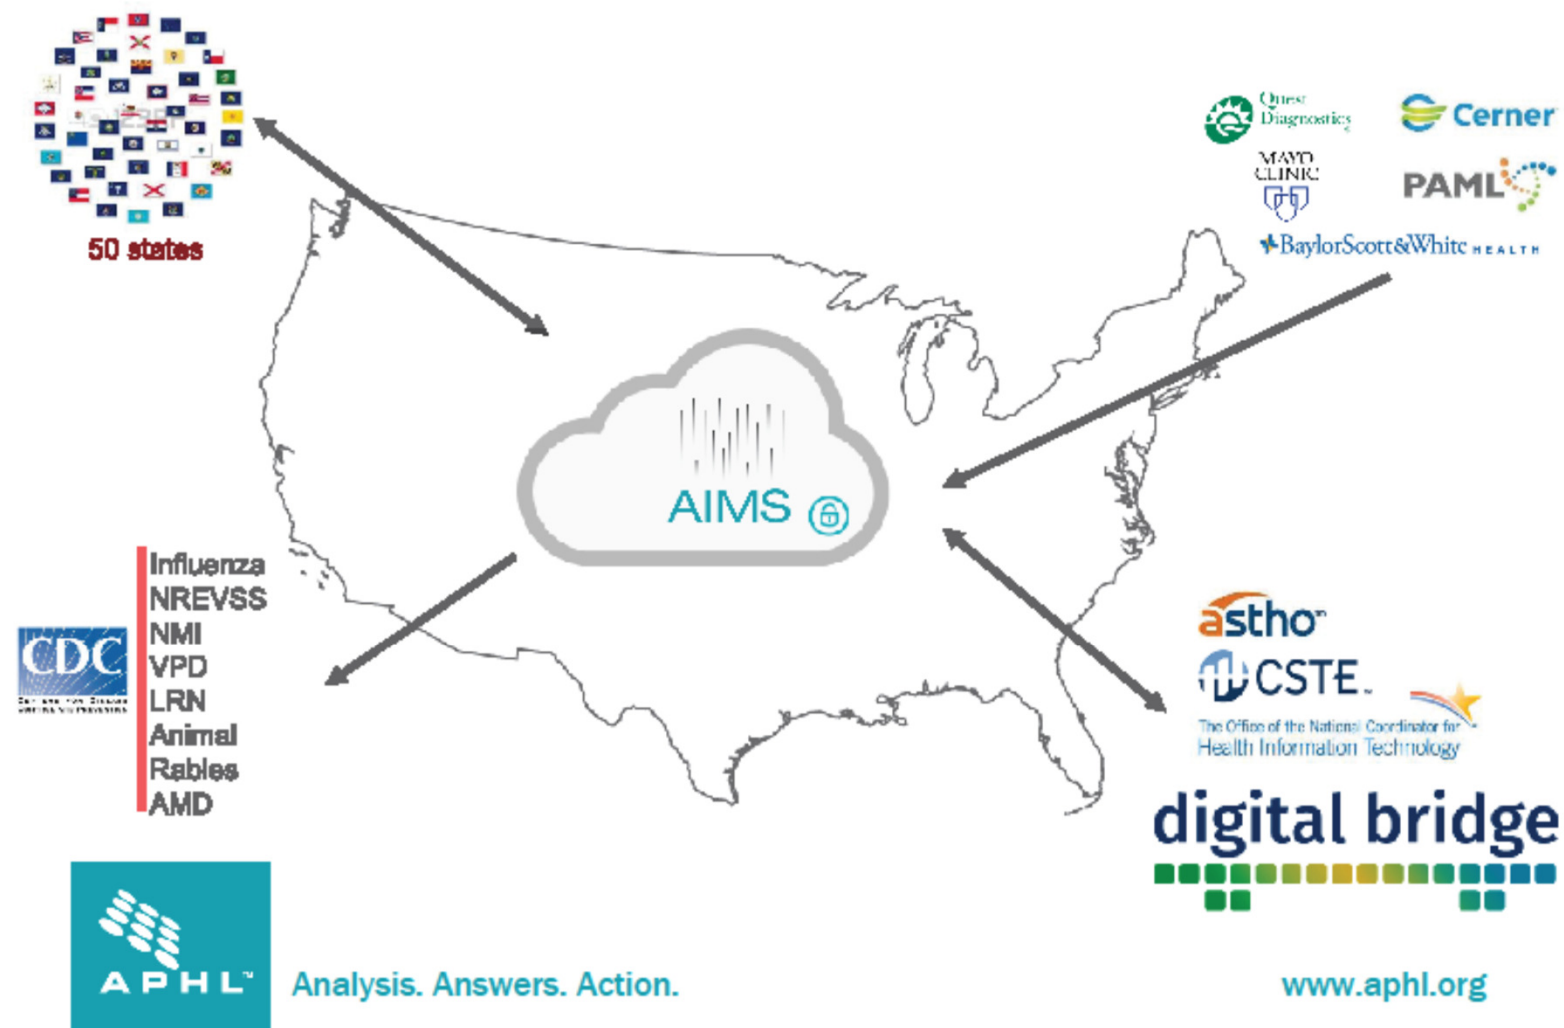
50 states

Quest Diagnostics

Cerner

MAYO CLINIC

PAML

BaylorScott&White HEALTH

AIMS

CDC

Influenza
NREVSS
NMI
VPD
LRN
Animal
Rabies
AMD

astho

CSTE

The Office of the National Coordinator for Health Information Technology

digital bridge

APHL

Analysis. Answers. Action.

www.aphl.org